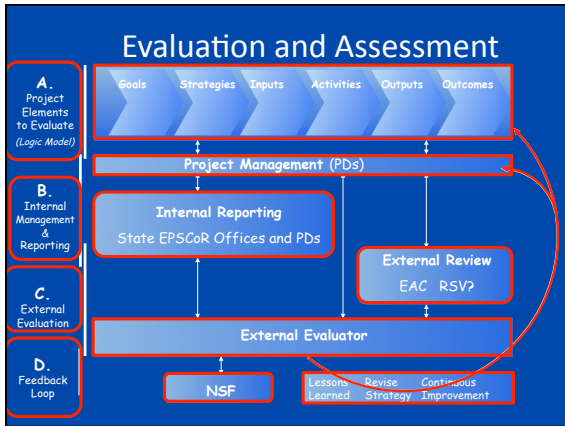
Evaluation and Assessment

A. Project Elements to Evaluate (Logic Model)

Goals Strategies Inputs Activities Outputs Outcomes

B. Internal Management & Reporting

Project Management (PDs)

Internal Reporting
State EPSCoR Offices and PDs

C. External Evaluation

External Review
EAC RSV?

External Evaluator

D. Feedback Loop

NSF

Lessons Learned Revise Strategy Continuous Improvement